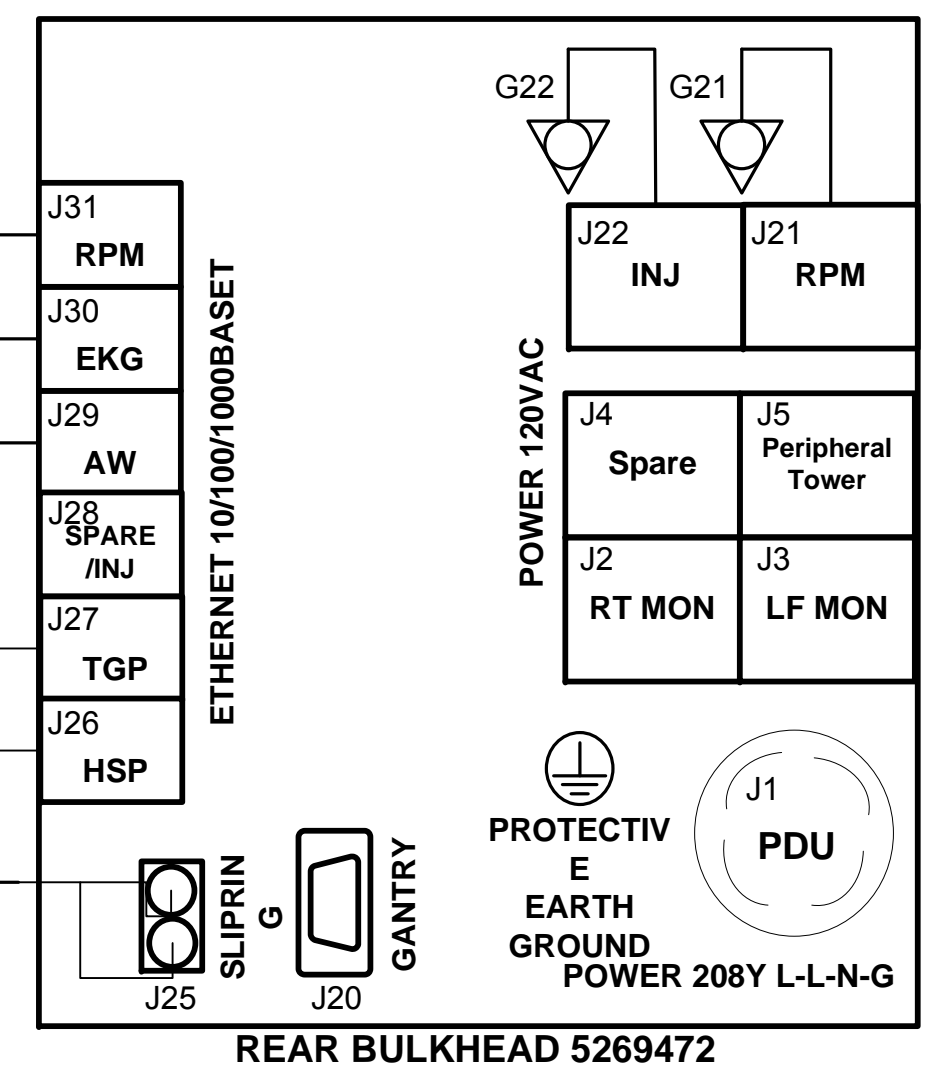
G22
G21
J31
RPM
J30
EKG
J29
AW
J28
SPARE
/INJ
J27
TGP
J26
HSP
ETHERNET 10/100/1000BASET
J22
INJ
J21
RPM
POWER 120VAC
J4
Spare
J5
Peripheral Tower
J2
RT MON
J3
LF MON
J1
PDU
PROTECTIV
E
EARTH
GROUND
POWER 208Y L-L-N-G
SLIPRIN
G
GANTRY
J25
J20
REAR BULKHEAD 5269472